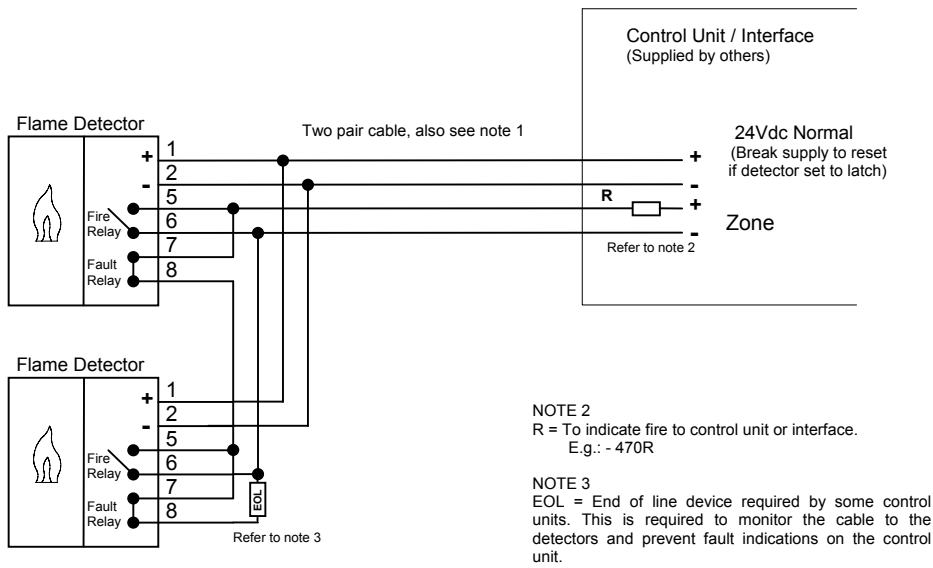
Control Unit / Interface
(Supplied by others)

Flame Detector

Two pair cable, also see note 1

24Vdc Normal
(Break supply to reset if detector set to latch)

+
-
+
-

1
2
5
6
7
8

Fire Relay

Fault Relay

R

Zone

Refer to note 2

Flame Detector

+
-

1
2
5
6
7
8

Fire Relay

Fault Relay

EOL

Refer to note 3

NOTE 2
R = To indicate fire to control unit or interface.
E.g.: - 470R

NOTE 3
EOL = End of line device required by some control units. This is required to monitor the cable to the detectors and prevent fault indications on the control unit.